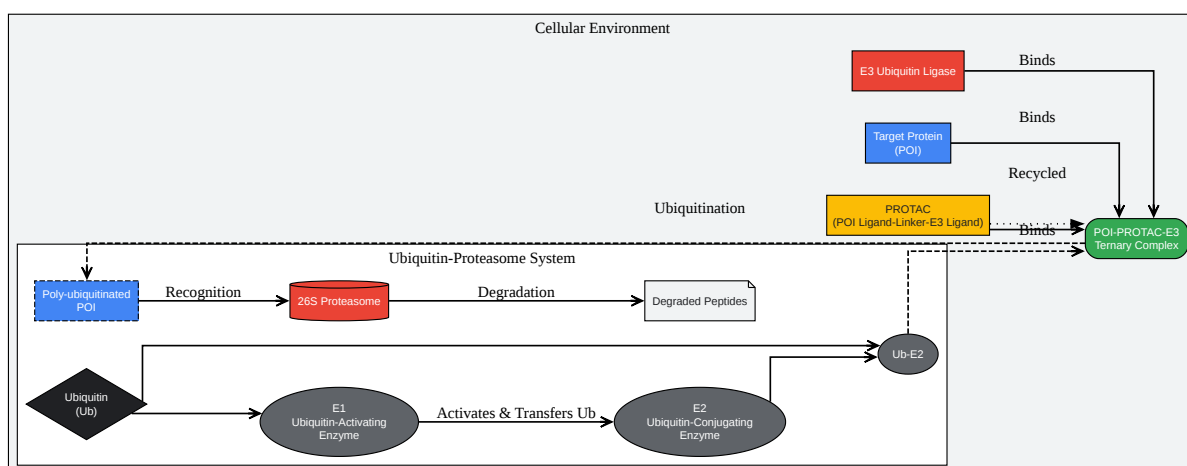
Cellular Environment

E3 Ubiquitin Ligase

Binds

Target Protein
(POI)

Binds

Recycled

Ubiquitination

PROTAC
(POI Ligand-Linker-E3 Ligand)

Binds

POI-PROTAC-E3
Ternary Complex

Ubiquitin-Proteasome System

Poly-ubiquitinated
POI

Recognition

26S Proteasome

Degradation

Degraded Peptides

Ub-E2

Ubiquitin
(Ub)

E1
Ubiquitin-Activating
Enzyme

Activates & Transfers Ub

E2
Ubiquitin-Conjugating
Enzyme